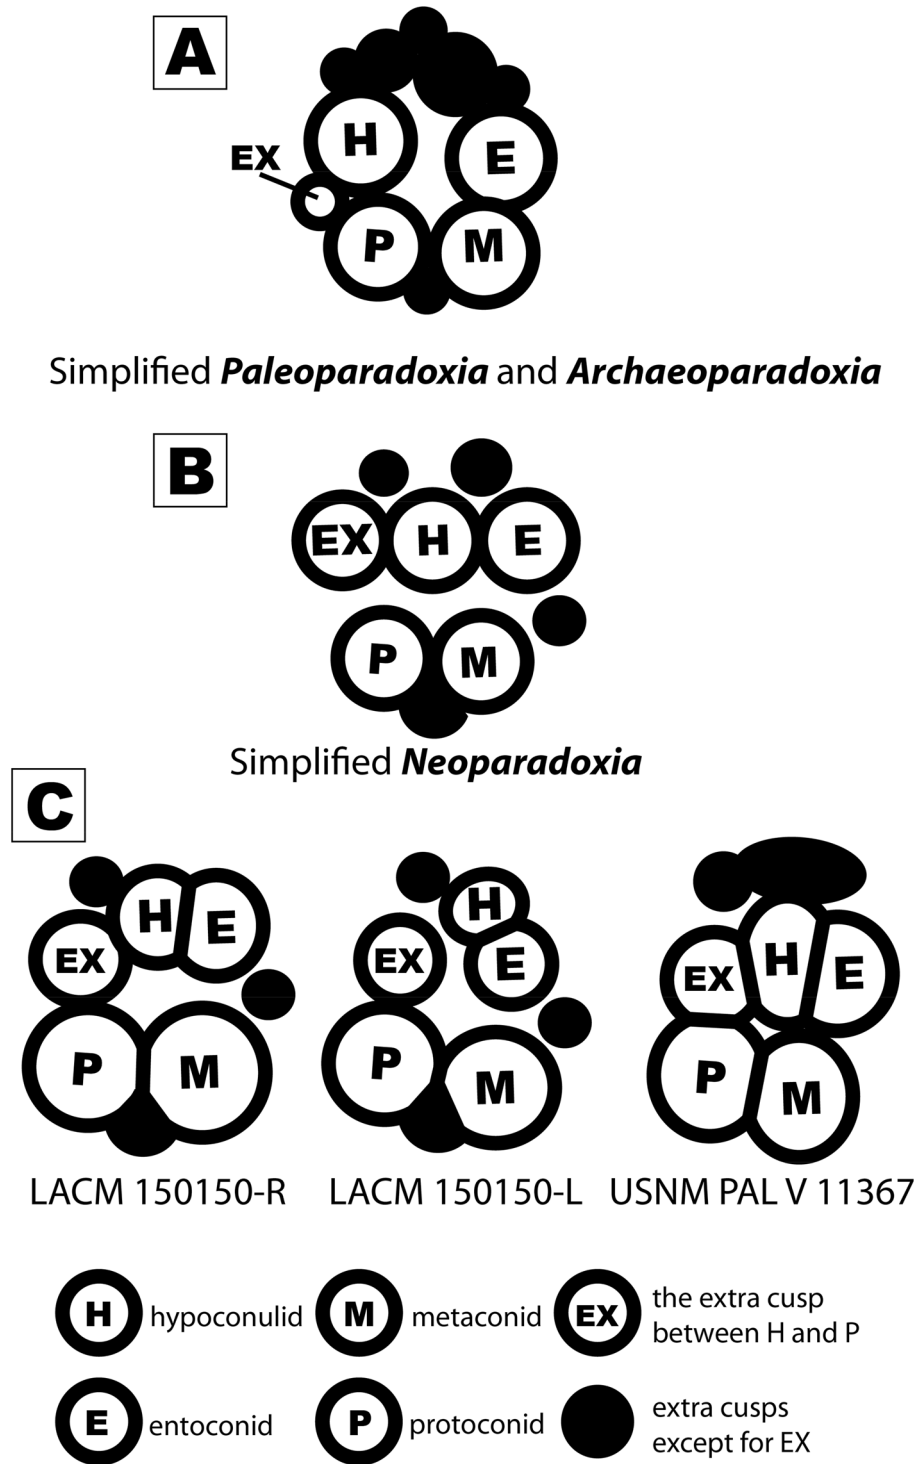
A

EX
H
E
P
M

Simplified ***Paleoparadoxia*** and ***Archaeoparadoxia***

B

EX
H
E
P
M

Simplified ***Neoparadoxia***

C

H
E
EX
P
M

H
EX
E
P
M

EX
H
E
P
M

LACM 150150-R LACM 150150-L USNM PAL V 11367

H hypoconulid M metaconid EX the extra cusp between H and P

E entoconid P protoconid extra cusps except for EX